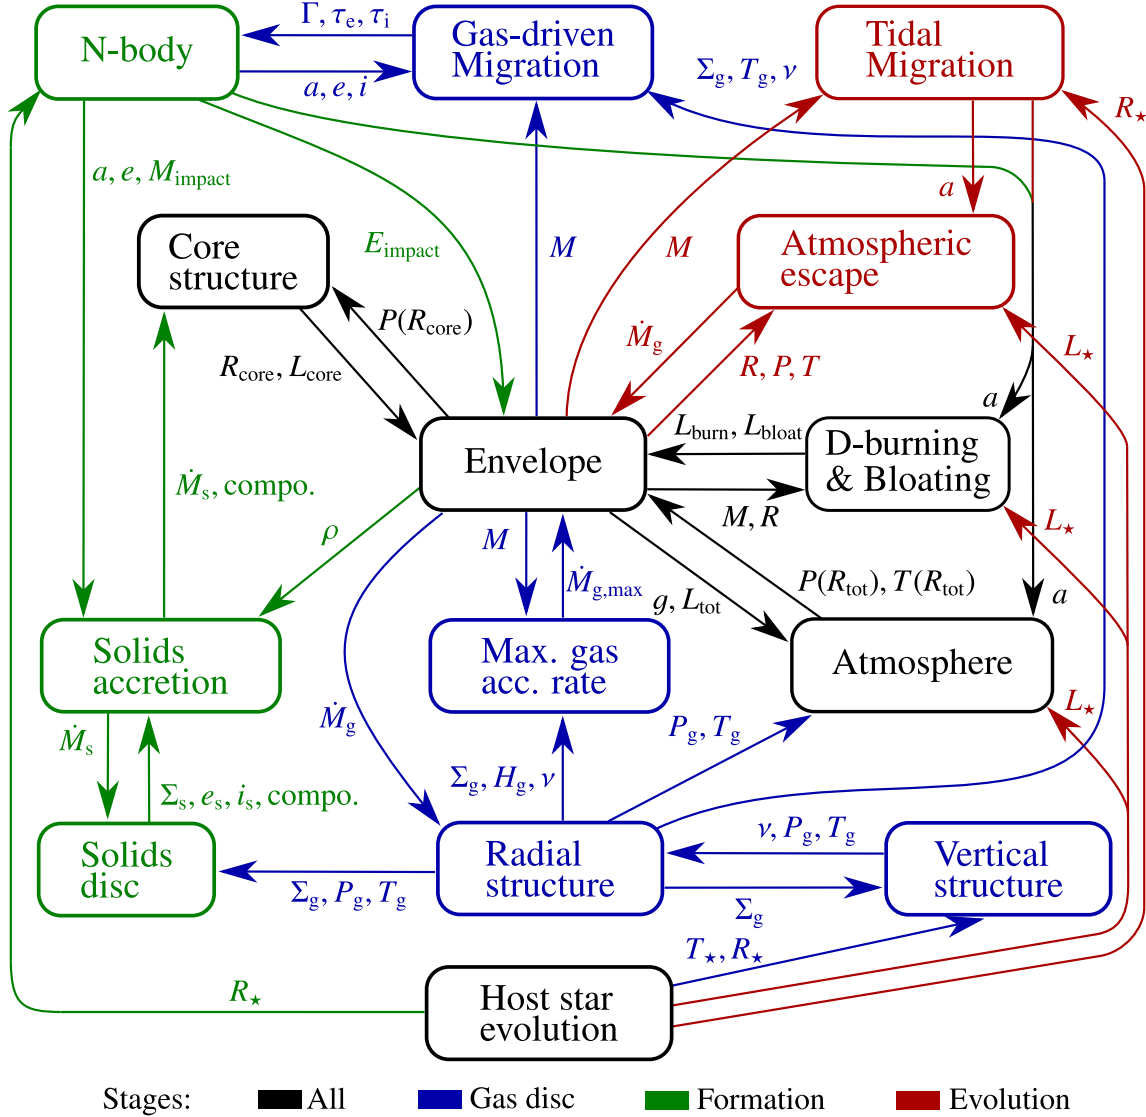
N-body

$\Gamma, \tau_e, \tau_i$

$a, e, i$

Gas-driven Migration

$\Sigma_g, T_g, \nu$

Tidal Migration

$R_\star$

$a, e, M_{\text{impact}}$

$E_{\text{impact}}$

$M$

$M$

$a$

Core structure

Atmospheric escape

$P(R_{\text{core}})$

$R_{\text{core}}, L_{\text{core}}$

$\dot{M}_g$

$R, P, T$

$L_\star$

$a$

Envelope

$L_{\text{burn}}, L_{\text{bloat}}$

D-burning & Bloating

$\dot{M}_s$, compo.

$M, R$

$L_\star$

$\rho$

$M$

$\dot{M}_{g,\text{max}}$

$g, L_{\text{tot}}$

$P(R_{\text{tot}}), T(R_{\text{tot}})$

$a$

Solids accretion

Max. gas acc. rate

Atmosphere

$\dot{M}_g$

$L_\star$

$\dot{M}_s$

$\Sigma_s, e_s, i_s$, compo.

$\Sigma_g, H_g, \nu$

$P_g, T_g$

Solids disc

Radial structure

$\nu, P_g, T_g$

Vertical structure

$\Sigma_g, P_g, T_g$

$\Sigma_g$

$T_\star, R_\star$

$R_\star$

Host star evolution

Stages: All Gas disc Formation Evolution